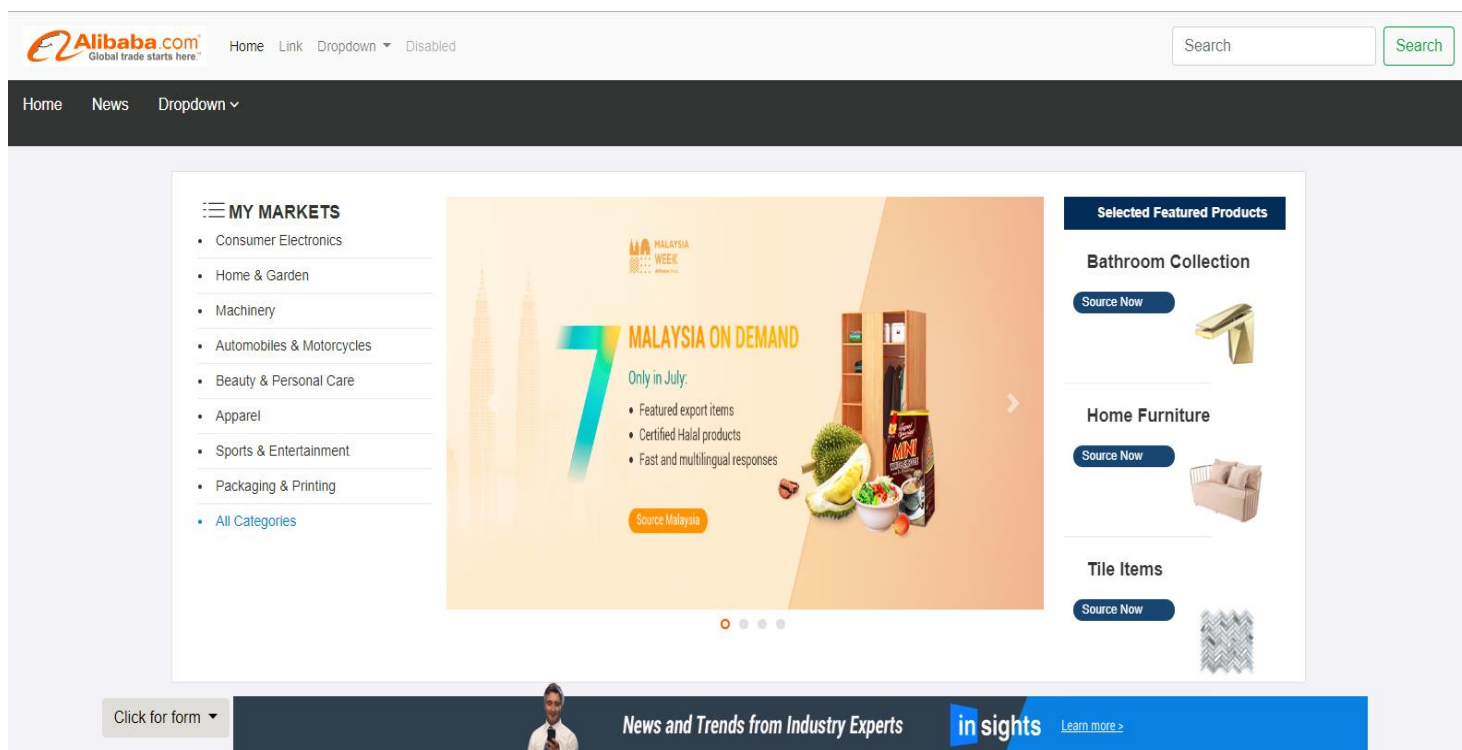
Alibaba.com
Global trade starts here.

Home Link Dropdown Disabled

Search Search

Home News Dropdown

MY MARKETS
- Consumer Electronics
- Home & Garden
- Machinery
- Automobiles & Motorcycles
- Beauty & Personal Care
- Apparel
- Sports & Entertainment
- Packaging & Printing
- All Categories

MALAYSIA WEEK

7 MALAYSIA ON DEMAND
Only in July:
- Featured export items
- Certified Halal products
- Fast and multilingual responses

Source Malaysia

MINI

Selected Featured Products

Bathroom Collection
Source Now

Home Furniture
Source Now

Tile Items
Source Now

Click for form

News and Trends from Industry Experts

in sights Learn more >